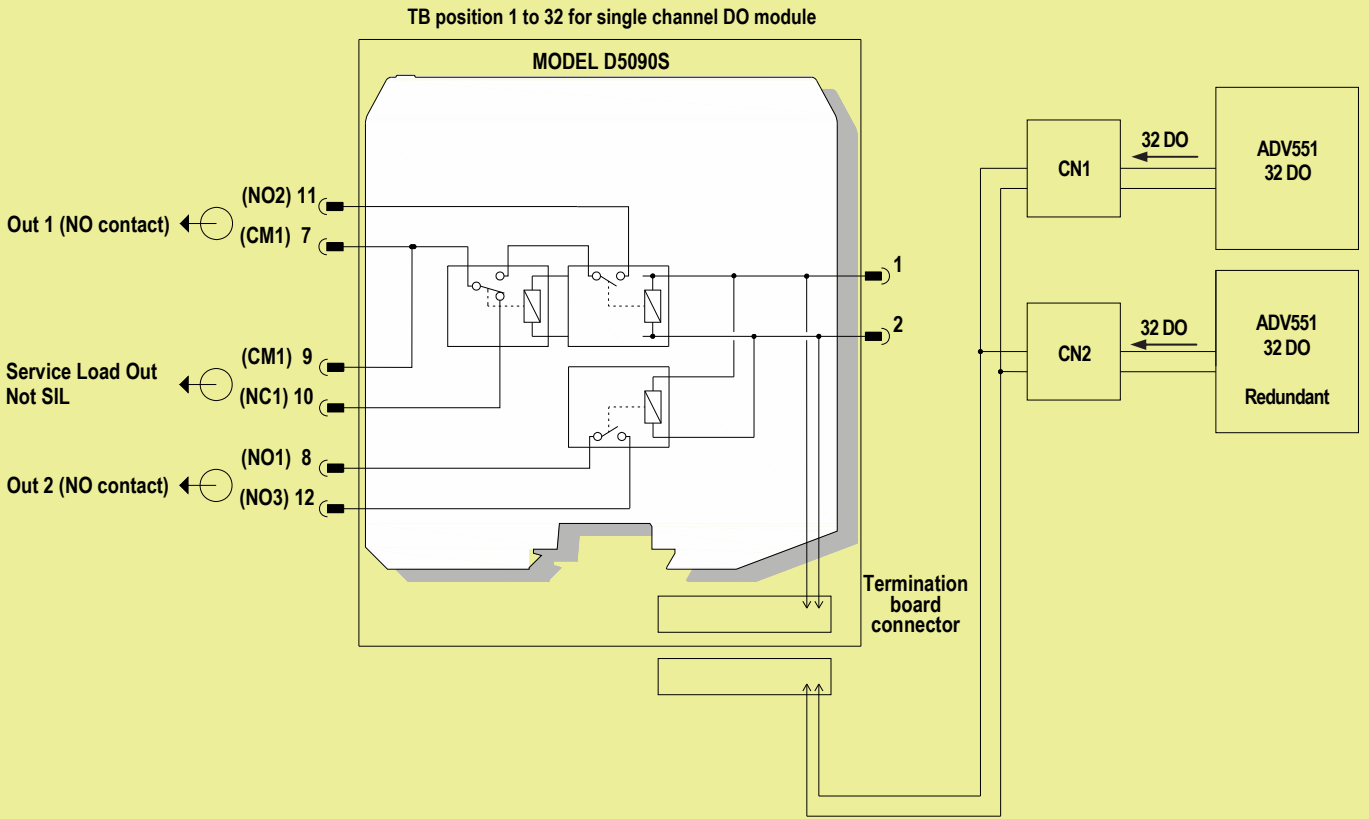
TB position 1 to 32 for single channel DO module

MODEL D5090S

(NO2) 11

Out 1 (NO contact)

(CM1) 7

Service Load Out
Not SIL

(CM1) 9

(NC1) 10

(NO1) 8

Out 2 (NO contact)

(NO3) 12

1

2

Termination board connector

CN1

32 DO

ADV551
32 DO

CN2

32 DO

ADV551
32 DO

Redundant